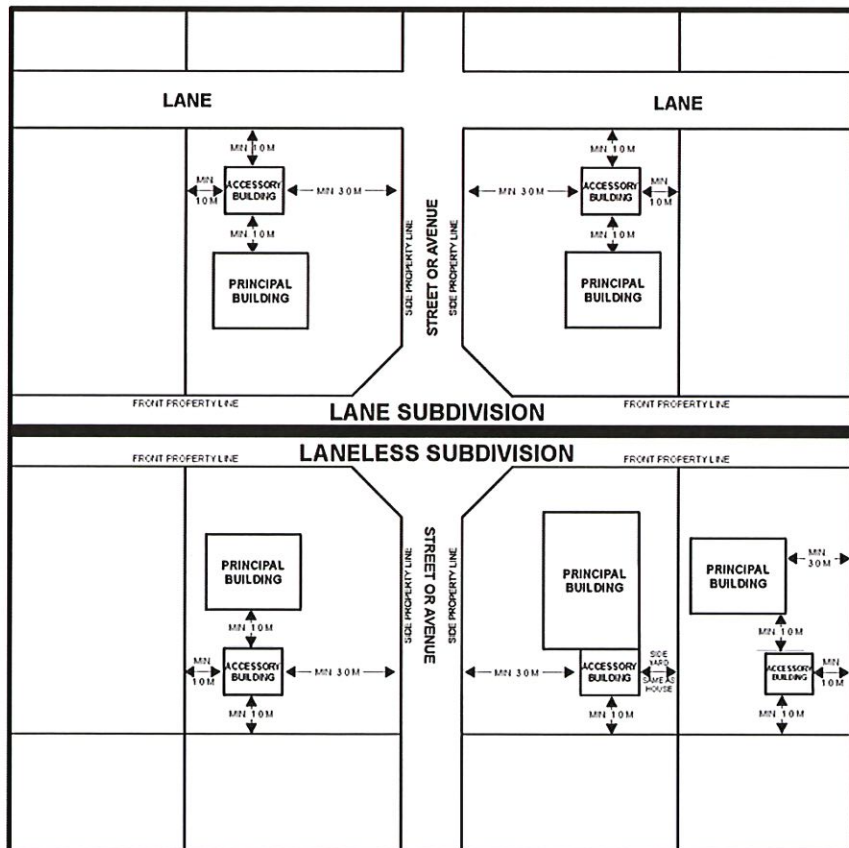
LANE

LANE

MIN 1.0 M

MIN 1.0 M

ACCESSORY BUILDING

MIN 3.0 M

MIN 1.0 M

PRINCIPAL BUILDING

SIDE PROPERTY LINE

STREET OR AVENUE

SIDE PROPERTY LINE

MIN 1.0 M

MIN 3.0 M

ACCESSORY BUILDING

MIN 1.0 M

MIN 1.0 M

PRINCIPAL BUILDING

FRONT PROPERTY LINE

LANE SUBDIVISION

FRONT PROPERTY LINE

FRONT PROPERTY LINE

LANELESS SUBDIVISION

FRONT PROPERTY LINE

PRINCIPAL BUILDING

MIN 1.0 M

MIN 1.0 M

ACCESSORY BUILDING

MIN 3.0 M

MIN 1.0 M

SIDE PROPERTY LINE

STREET OR AVENUE

SIDE PROPERTY LINE

PRINCIPAL BUILDING

MIN 3.0 M

ACCESSORY BUILDING

SIDE YARD SAME AS HOUSE

MIN 1.0 M

PRINCIPAL BUILDING

MIN 3.0 M

MIN 1.0 M

ACCESSORY BUILDING

MIN 1.0 M

MIN 1.0 M